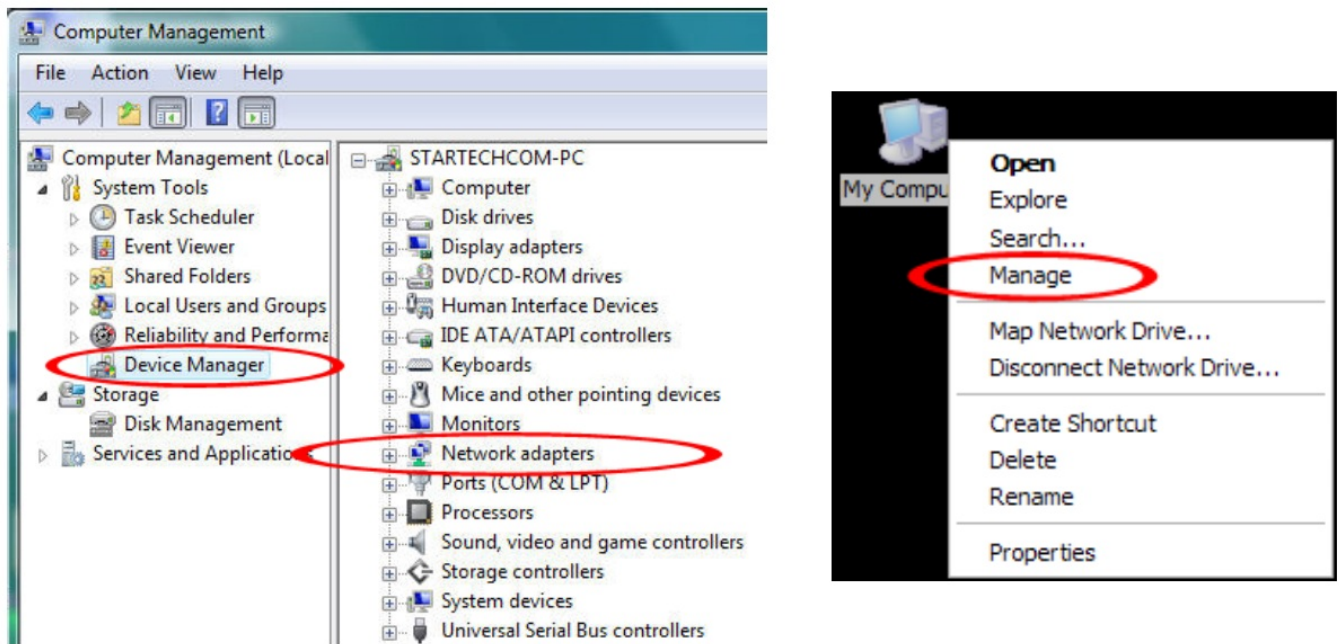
Computer Management

File Action View Help

Computer Management (Local
System Tools
Task Scheduler
Event Viewer
Shared Folders
Local Users and Groups
Reliability and Performa
Device Manager
Storage
Disk Management
Services and Applicatio

STARTECHCOM-PC
Computer
Disk drives
Display adapters
DVD/CD-ROM drives
Human Interface Devices
IDE ATA/ATAPI controllers
Keyboards
Mice and other pointing devices
Monitors
Network adapters
Ports (COM & LPT)
Processors
Sound, video and game controllers
Storage controllers
System devices
Universal Serial Bus controllers

My Compu

Open
Explore
Search...
Manage
Map Network Drive...
Disconnect Network Drive...
Create Shortcut
Delete
Rename
Properties